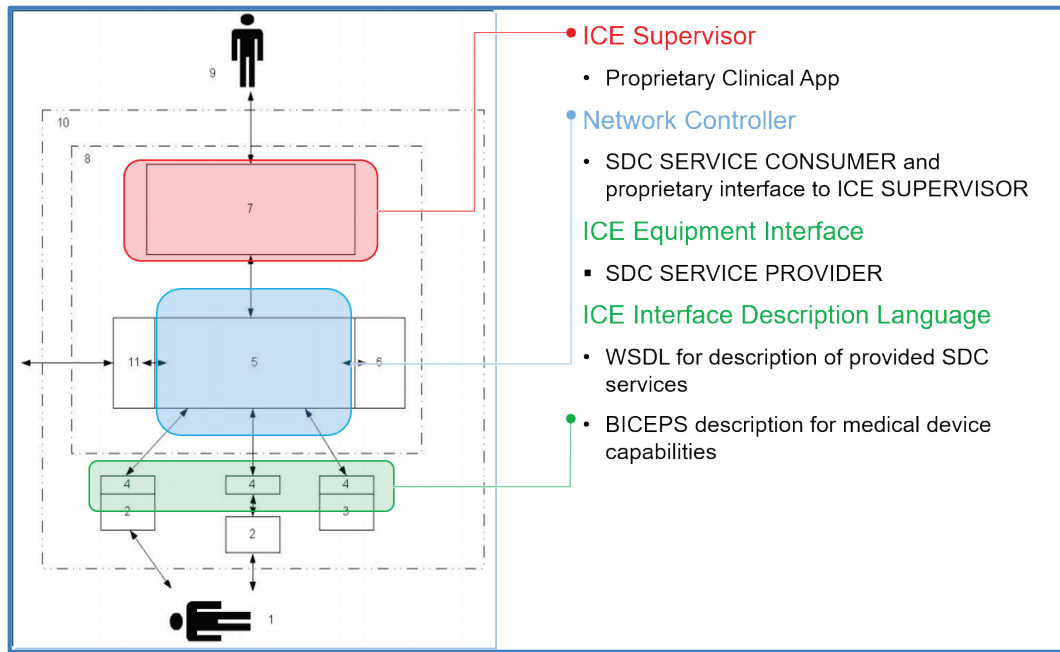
9

10

8

7

11

5

6

4

4

4

2

2

3

1

ICE Supervisor

• Proprietary Clinical App

Network Controller

• SDC SERVICE CONSUMER and proprietary interface to ICE SUPERVISOR

ICE Equipment Interface

▪ SDC SERVICE PROVIDER

ICE Interface Description Language

• WSDL for description of provided SDC services

• BICEPS description for medical device capabilities